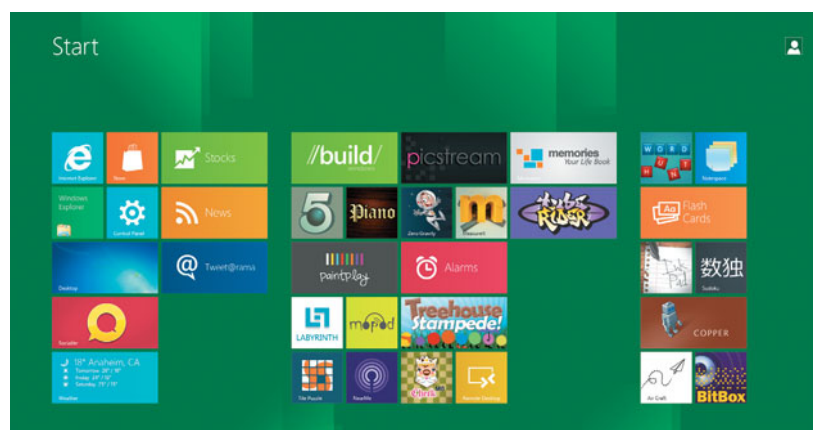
Start

Internet Explorer

Store

Stocks

Windows Explorer

Control Panel

News

Desktop

Tweet@rama

Socialite

18° Anaheim, CA

Tomorrow 28° / 16°

Friday 24° / 12°

Saturday 75° / 70°

Weather

//build/

picstream

memories Your Life Book

5

Piano

Zero Gravity

Memorit

Tube Rider

paintplay

Alarms

LABYRINTH

mopod

Treehouse Stampede!

Tile Puzzle

FlowRite

Remote Desktop

WORD HUNT

Notespace

Flash Cards

数独

Sudoku

COPPER

Air Craft

BitBox